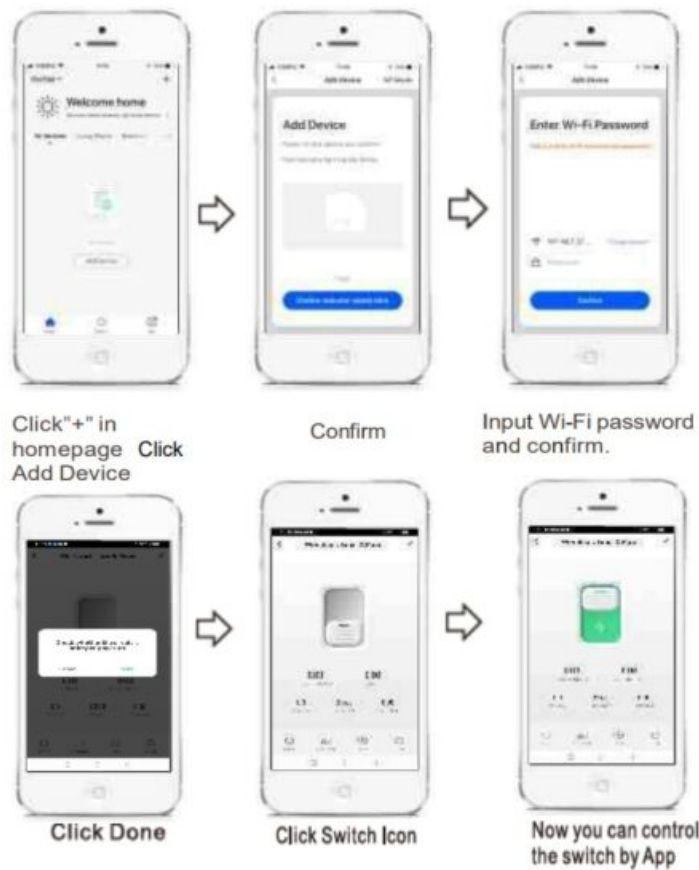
Welcome home

Add Device

Add Device

Enter Wi-Fi Password

Click"+" in homepage Click Add Device

Confirm

Input Wi-Fi password and confirm.

Click Done

Click Switch Icon

Now you can control the switch by App